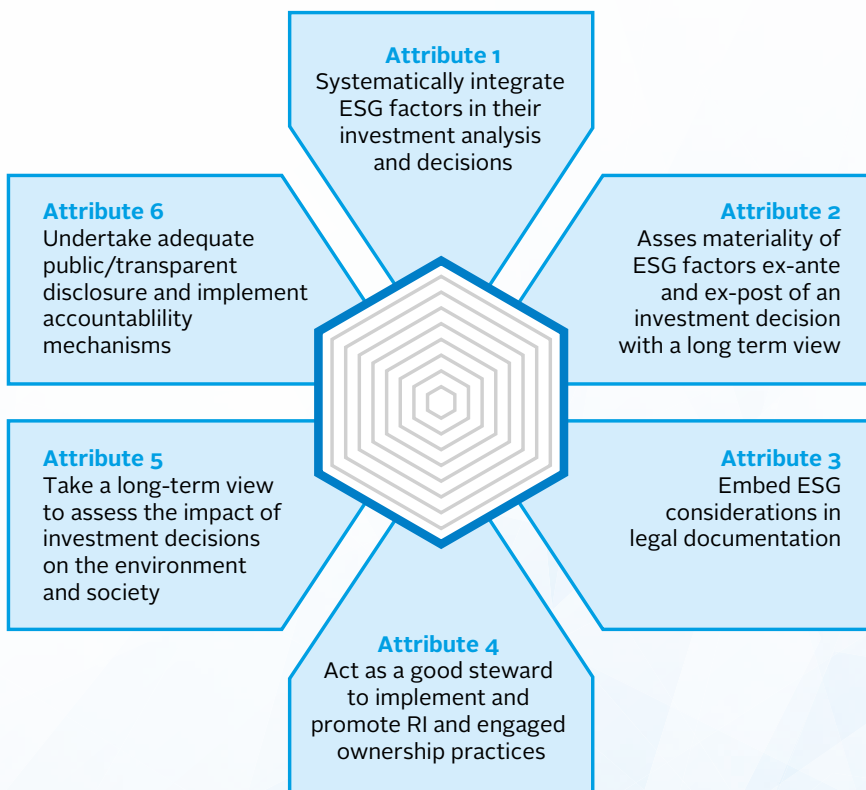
Attribute 1
Systematically integrate ESG factors in their investment analysis and decisions

Attribute 6
Undertake adequate public/transparent disclosure and implement accountablility mechanisms

Attribute 2
Asses materiality of ESG factors ex-ante and ex-post of an investment decision with a long term view

Attribute 5
Take a long-term view to assess the impact of investment decisions on the environment and society

Attribute 3
Embed ESG considerations in legal documentation

Attribute 4
Act as a good steward to implement and promote RI and engaged ownership practices